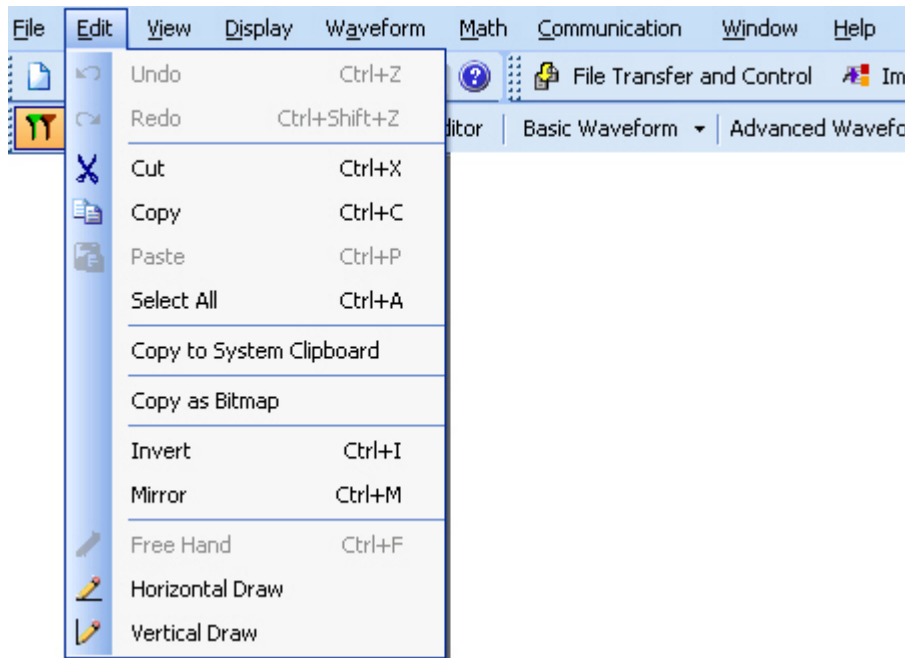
File Edit View Display Waveform Math Communication Window Help

File Transfer and Control Im

ditor Basic Waveform Advanced Wavefo

Undo Ctrl+Z
Redo Ctrl+Shift+Z
Cut Ctrl+X
Copy Ctrl+C
Paste Ctrl+P
Select All Ctrl+A
Copy to System Clipboard
Copy as Bitmap
Invert Ctrl+I
Mirror Ctrl+M
Free Hand Ctrl+F
Horizontal Draw
Vertical Draw